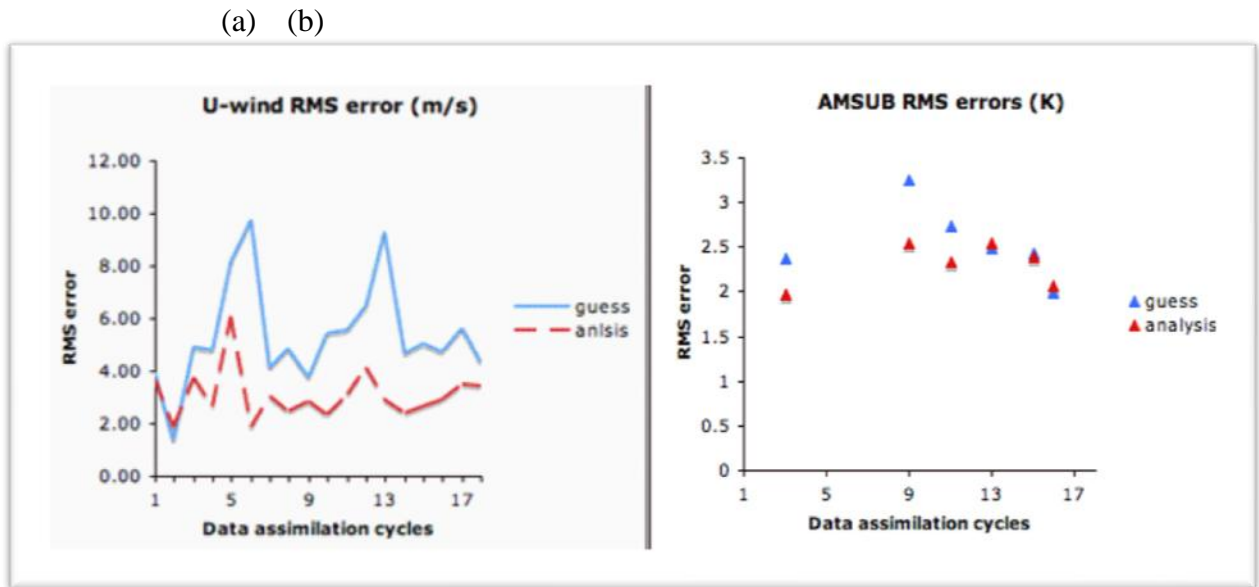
(a) (b)

U-wind RMS error (m/s)

12.00
10.00
8.00
6.00
4.00
2.00
0.00

RMS error

1 5 9 13 17

Data assimilation cycles

guess
anlsis

AMSUB RMS errors (K)

3.5
3
2.5
2
1.5
1
0.5
0

RMS error

1 5 9 13 17

Data assimilation cycles

guess
analysis